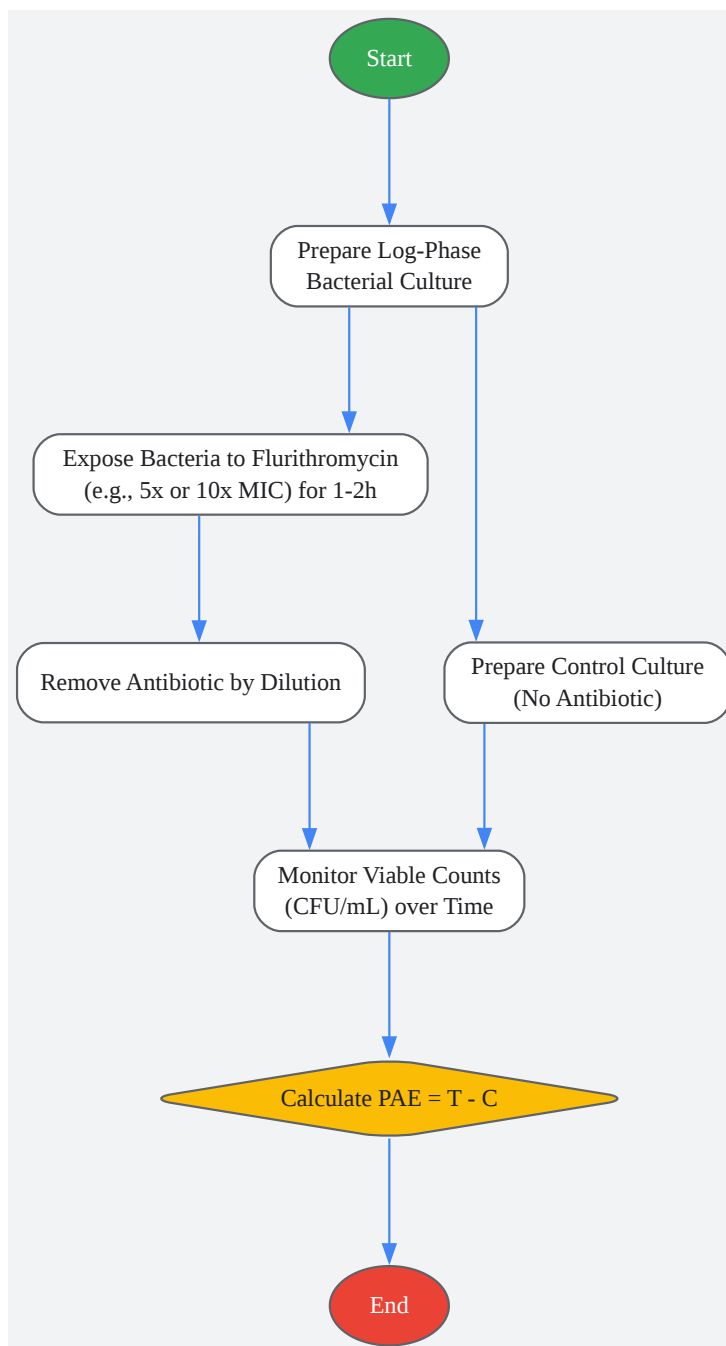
Start

Prepare Log-Phase Bacterial Culture

Expose Bacteria to Flurithromycin (e.g., 5x or 10x MIC) for 1-2h

Remove Antibiotic by Dilution

Prepare Control Culture (No Antibiotic)

Monitor Viable Counts (CFU/mL) over Time

Calculate PAE = T - C

End